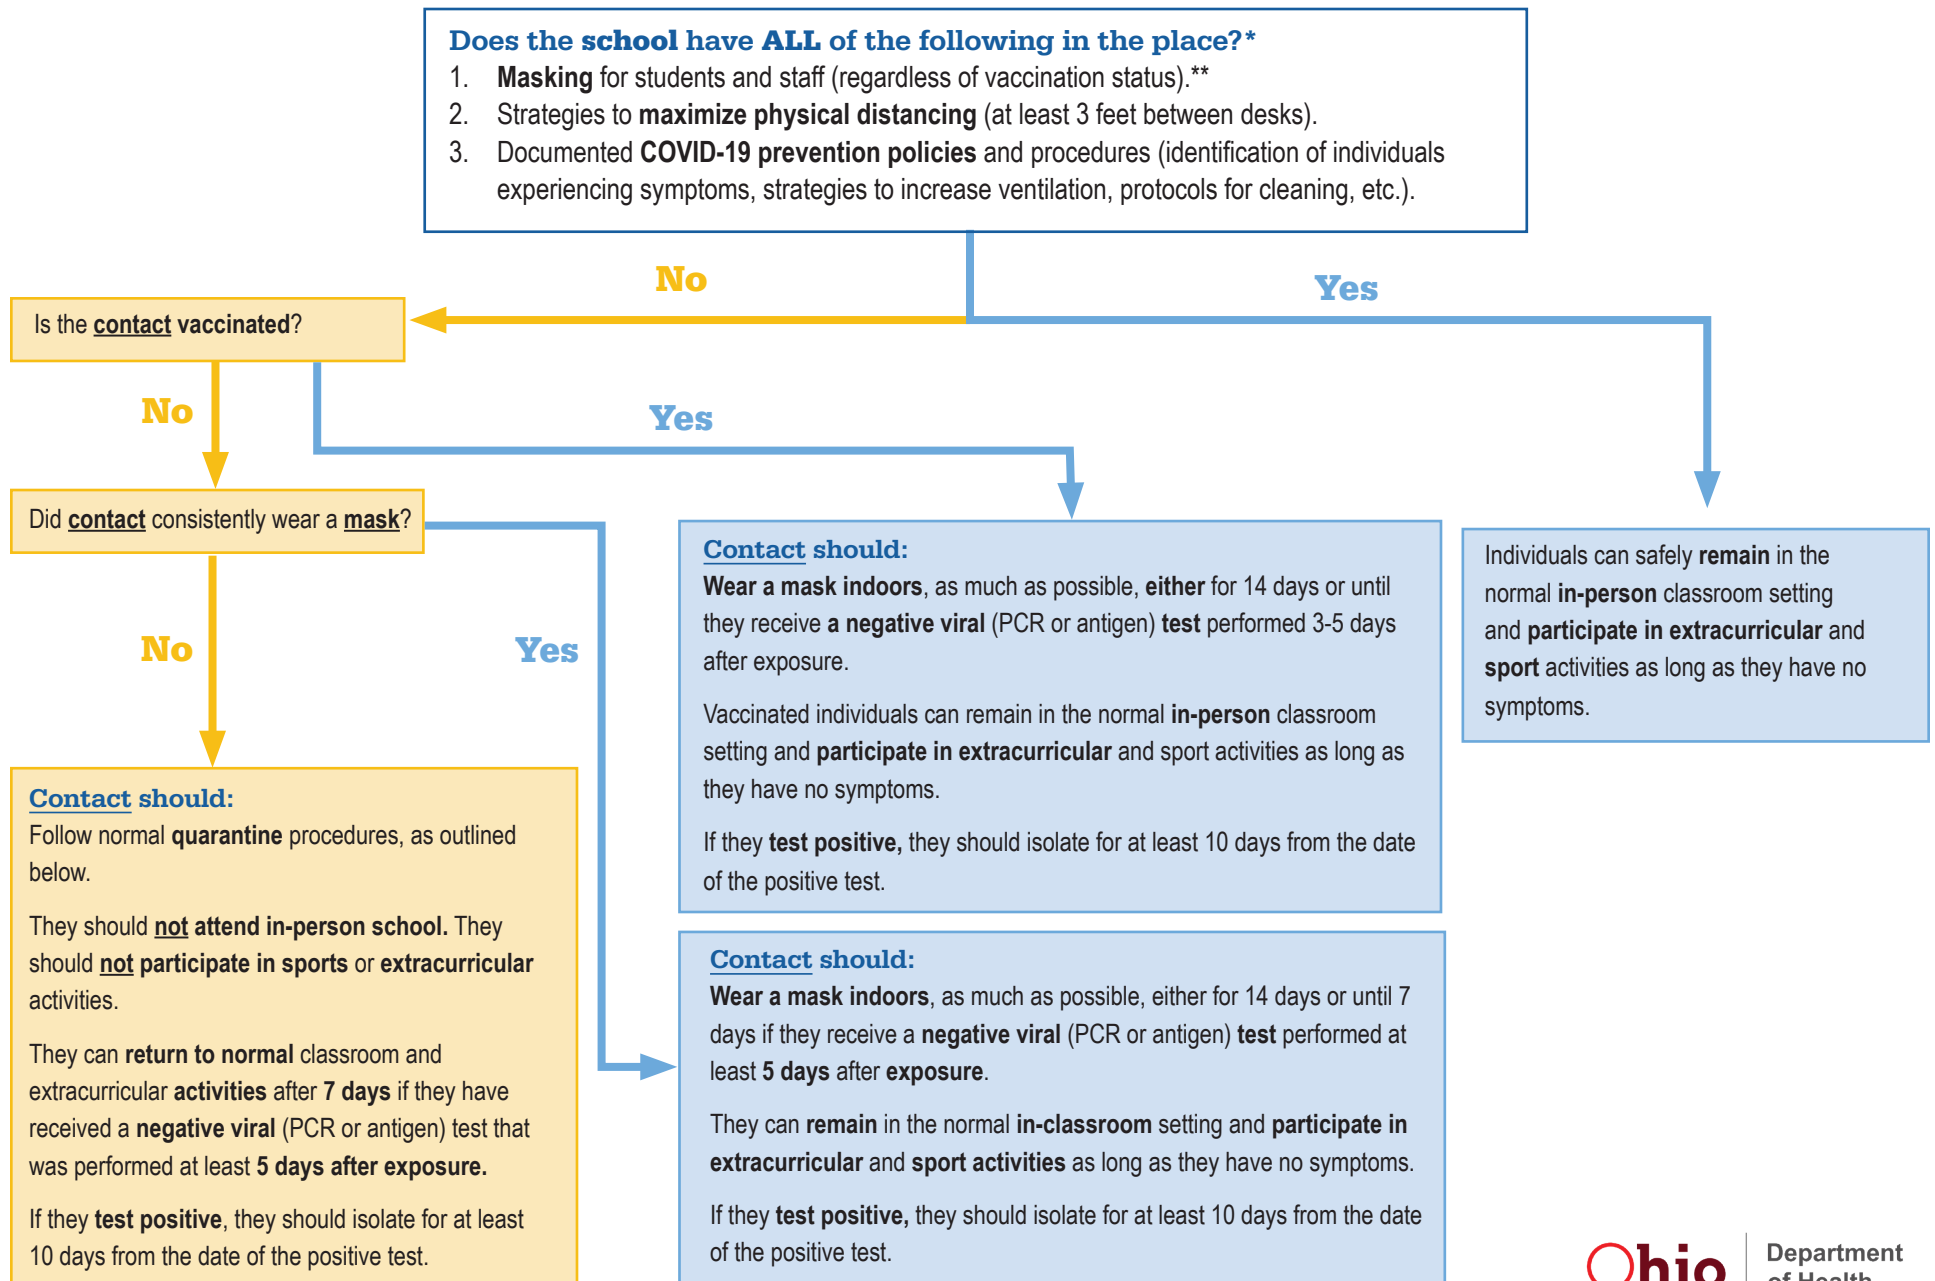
Does the school have ALL of the following in the place?*
1. Masking for students and staff (regardless of vaccination status).**
2. Strategies to maximize physical distancing (at least 3 feet between desks).
3. Documented COVID-19 prevention policies and procedures (identification of individuals experiencing symptoms, strategies to increase ventilation, protocols for cleaning, etc.).

No

Yes

Is the contact vaccinated?

No

Yes

Did contact consistently wear a mask?

No

Yes

Contact should:
Wear a mask indoors, as much as possible, either for 14 days or until they receive a negative viral (PCR or antigen) test performed 3-5 days after exposure.

Vaccinated individuals can remain in the normal in-person classroom setting and participate in extracurricular and sport activities as long as they have no symptoms.

If they test positive, they should isolate for at least 10 days from the date of the positive test.

Individuals can safely remain in the normal in-person classroom setting and participate in extracurricular and sport activities as long as they have no symptoms.

Contact should:
Follow normal quarantine procedures, as outlined below.

They should not attend in-person school. They should not participate in sports or extracurricular activities.

They can return to normal classroom and extracurricular activities after 7 days if they have received a negative viral (PCR or antigen) test that was performed at least 5 days after exposure.

If they test positive, they should isolate for at least 10 days from the date of the positive test.

Contact should:
Wear a mask indoors, as much as possible, either for 14 days or until 7 days if they receive a negative viral (PCR or antigen) test performed at least 5 days after exposure.

They can remain in the normal in-classroom setting and participate in extracurricular and sport activities as long as they have no symptoms.

If they test positive, they should isolate for at least 10 days from the date of the positive test.

Ohio Department of Health